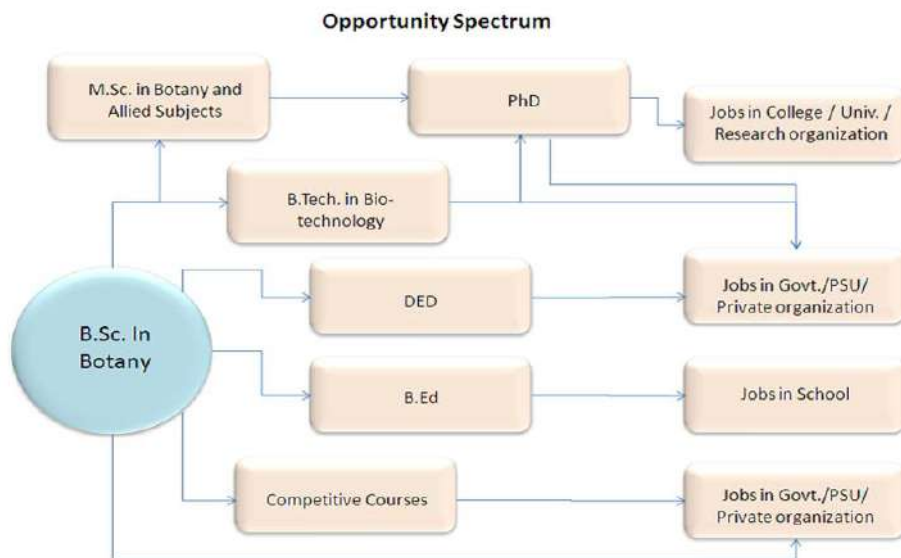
Opportunity Spectrum

M.Sc. in Botany and Allied Subjects

PhD

Jobs in College / Univ. / Research organization

B.Tech. in Bio-technology

B.Sc. In Botany

DED

Jobs in Govt./PSU/ Private organization

B.Ed

Jobs in School

Competitive Courses

Jobs in Govt./PSU/ Private organization